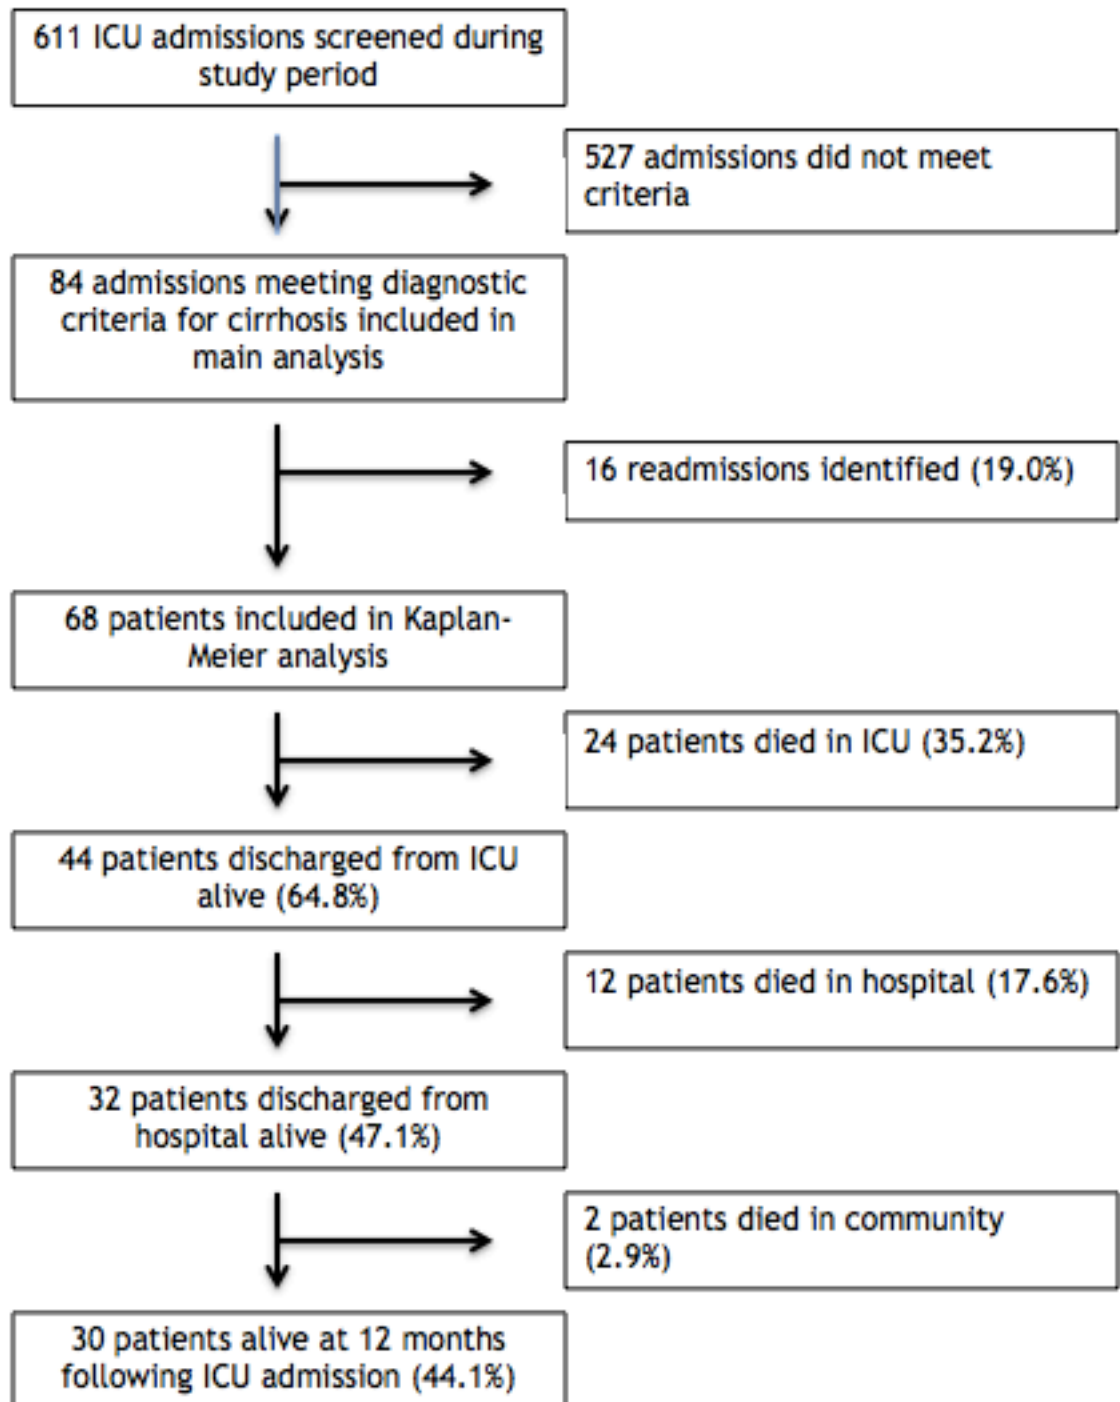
611 ICU admissions screened during study period

527 admissions did not meet criteria

84 admissions meeting diagnostic criteria for cirrhosis included in main analysis

16 readmissions identified (19.0%)

68 patients included in Kaplan-Meier analysis

24 patients died in ICU (35.2%)

44 patients discharged from ICU alive (64.8%)

12 patients died in hospital (17.6%)

32 patients discharged from hospital alive (47.1%)

2 patients died in community (2.9%)

30 patients alive at 12 months following ICU admission (44.1%)